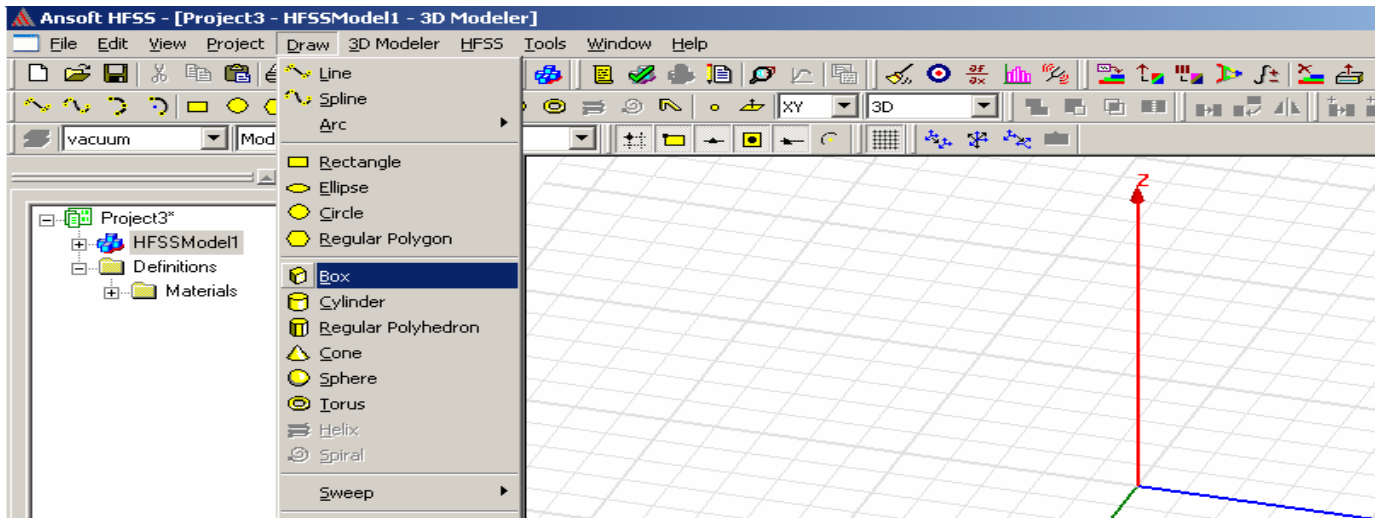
Ansoft HFSS - [Project3 - HFSSModel1 - 3D Modeler]

File Edit View Project Draw 3D Modeler HFSS Tools Window Help

XY 3D

vacuum Mod

Line
Spline
Arc
Rectangle
Ellipse
Circle
Regular Polygon
Box
Cylinder
Regular Polyhedron
Cone
Sphere
Torus
Helix
Spiral
Sweep

Project3*
HFSSModel1
Definitions
Materials

Z